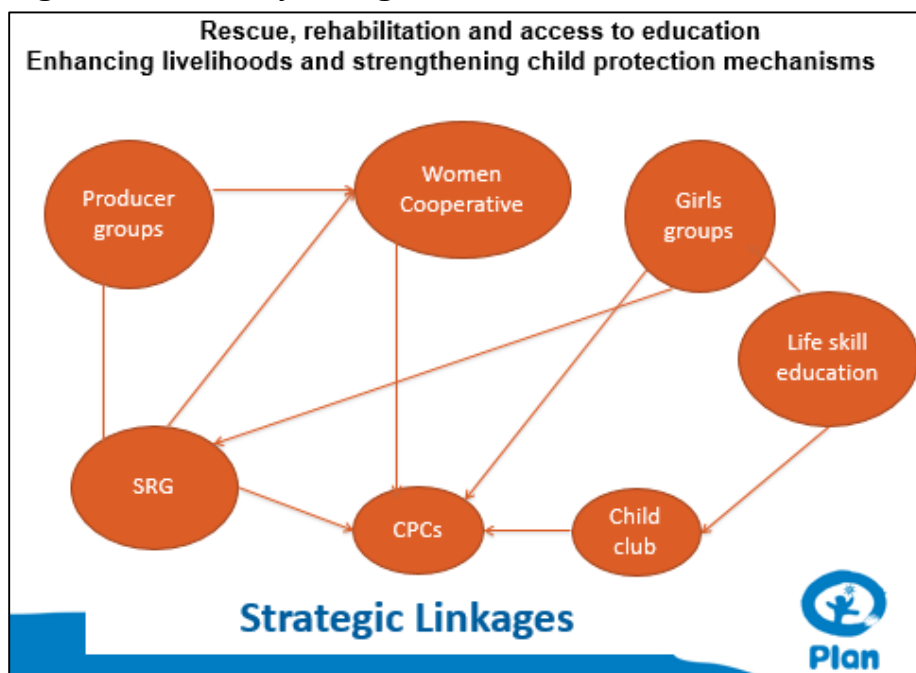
Rescue, rehabilitation and access to education
Enhancing livelihoods and strengthening child protection mechanisms

Producer groups

Women Cooperative

Girls groups

Life skill education

SRG

CPCs

Child club

Strategic Linkages

Plan